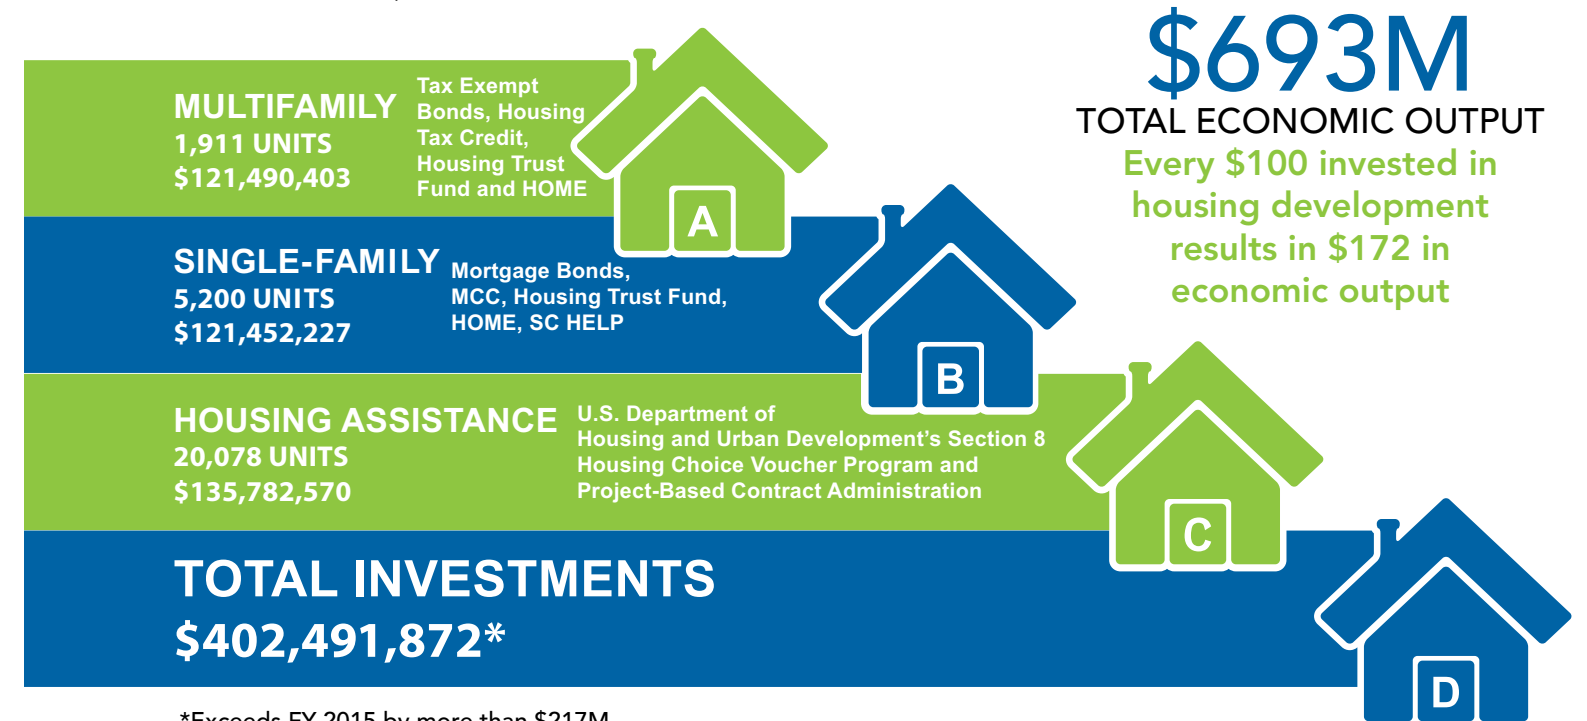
MULTIFAMILY
1,911 UNITS
$121,490,403

Tax Exempt Bonds, Housing Tax Credit, Housing Trust Fund and HOME

A

SINGLE-FAMILY
5,200 UNITS
$121,452,227

Mortgage Bonds, MCC, Housing Trust Fund, HOME, SC HELP

B

HOUSING ASSISTANCE
20,078 UNITS
$135,782,570

U.S. Department of Housing and Urban Development's Section 8 Housing Choice Voucher Program and Project-Based Contract Administration

C

TOTAL INVESTMENTS
$402,491,872*

D

$693M
TOTAL ECONOMIC OUTPUT
Every $100 invested in housing development results in $172 in economic output

*Exceeds FY 2015 by more than $217M